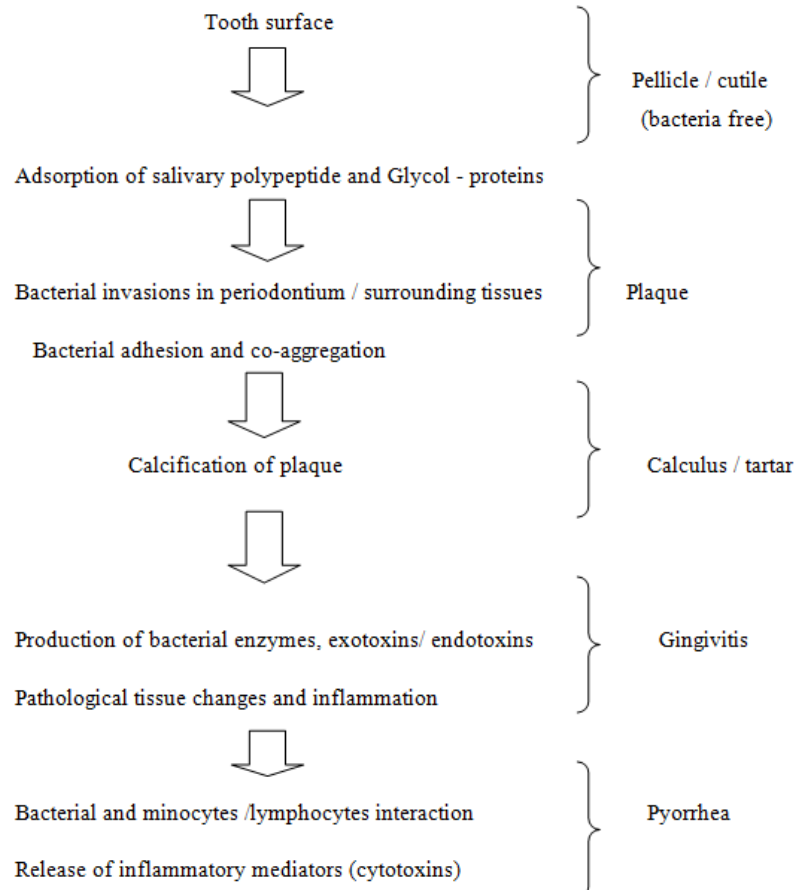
Tooth surface

Pellicle / cutile
(bacteria free)

Adsorption of salivary polypeptide and Glycol - proteins

Bacterial invasions in periodontium / surrounding tissues

Plaque

Bacterial adhesion and co-aggregation

Calcification of plaque

Calculus / tartar

Production of bacterial enzymes, exotoxins/ endotoxins

Pathological tissue changes and inflammation

Gingivitis

Bacterial and minocytes /lymphocytes interaction

Release of inflammatory mediators (cytotoxins)

Pyorrhea